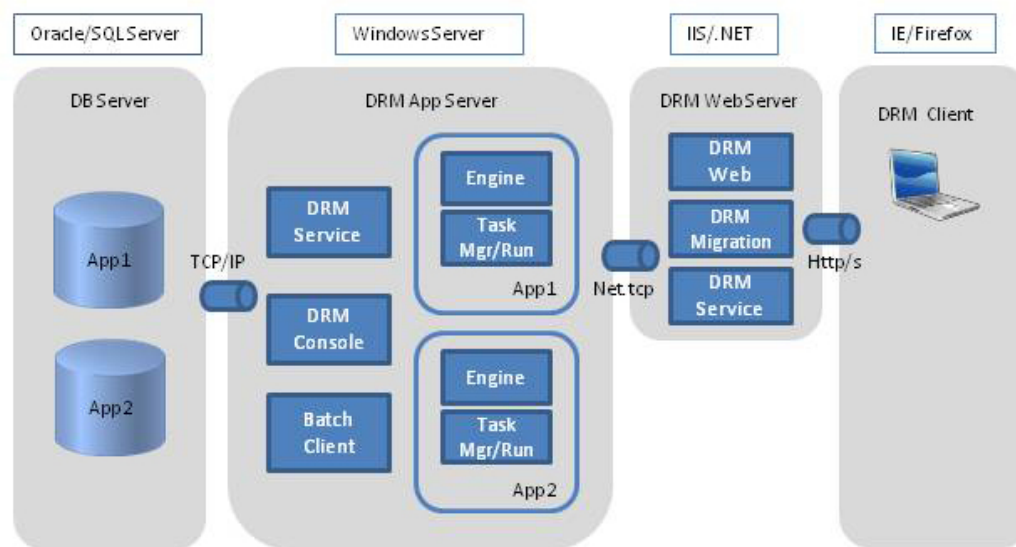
Oracle/SQLServer

WindowsServer

IIS/.NET

IE/Firefox

DB Server

App1

App2

TCP/IP

DRM App Server

DRM Service

DRM Console

Batch Client

Engine

Task Mgr/Run

App1

Engine

Task Mgr/Run

App2

Net.tcp

DRM WebServer

DRM Web

DRM Migration

DRM Service

Http/s

DRM Client